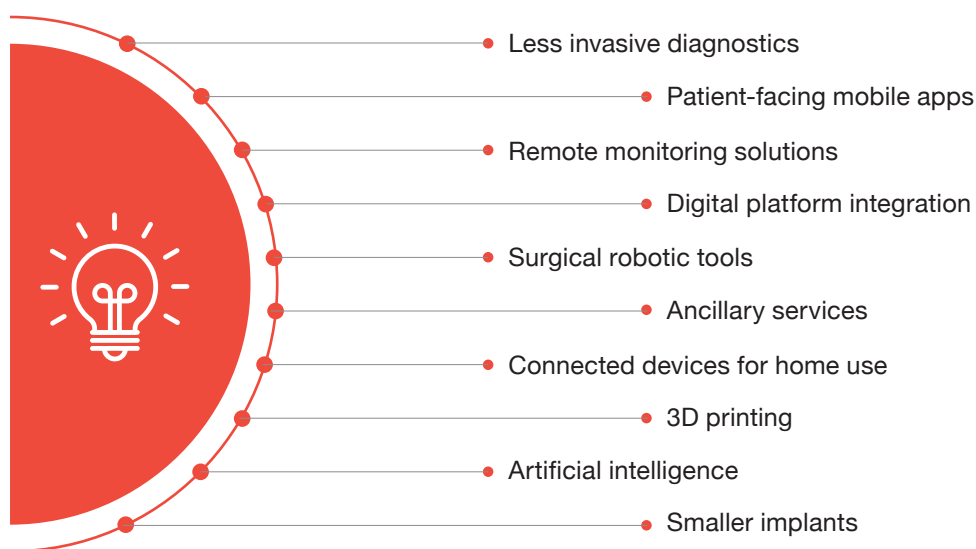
Less invasive diagnostics

Patient-facing mobile apps

Remote monitoring solutions

Digital platform integration

Surgical robotic tools

Ancillary services

Connected devices for home use

3D printing

Artificial intelligence

Smaller implants